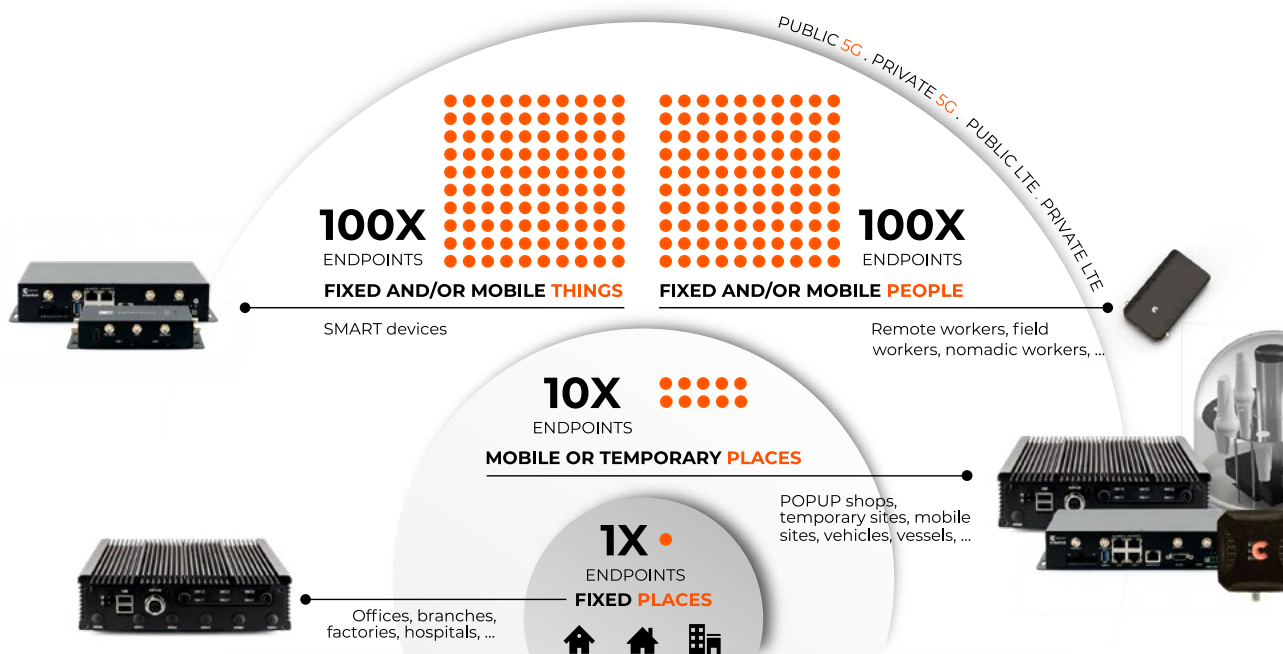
PUBLIC 5G . PRIVATE 5G . PUBLIC LTE . PRIVATE LTE

100X
ENDPOINTS
FIXED AND/OR MOBILE THINGS
SMART devices

100X
ENDPOINTS
FIXED AND/OR MOBILE PEOPLE
Remote workers, field workers, nomadic workers, ...

10X
ENDPOINTS
MOBILE OR TEMPORARY PLACES
POPUP shops, temporary sites, mobile sites, vehicles, vessels, ...

1X
ENDPOINTS
FIXED PLACES
Offices, branches, factories, hospitals, ...